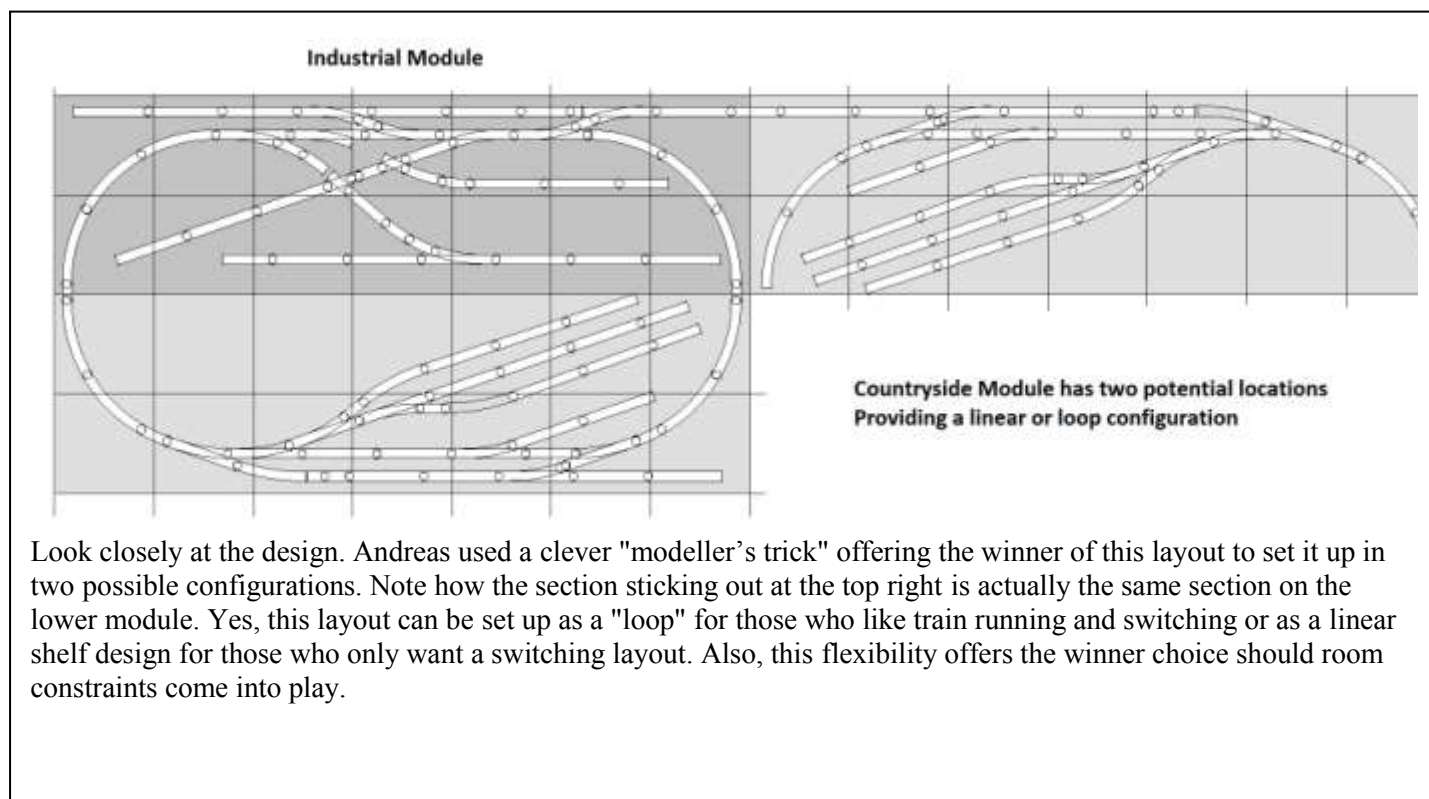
Industrial Module

Countryside Module has two potential locations
Providing a linear or loop configuration

Look closely at the design. Andreas used a clever "modeller's trick" offering the winner of this layout to set it up in two possible configurations. Note how the section sticking out at the top right is actually the same section on the lower module. Yes, this layout can be set up as a "loop" for those who like train running and switching or as a linear shelf design for those who only want a switching layout. Also, this flexibility offers the winner choice should room constraints come into play.